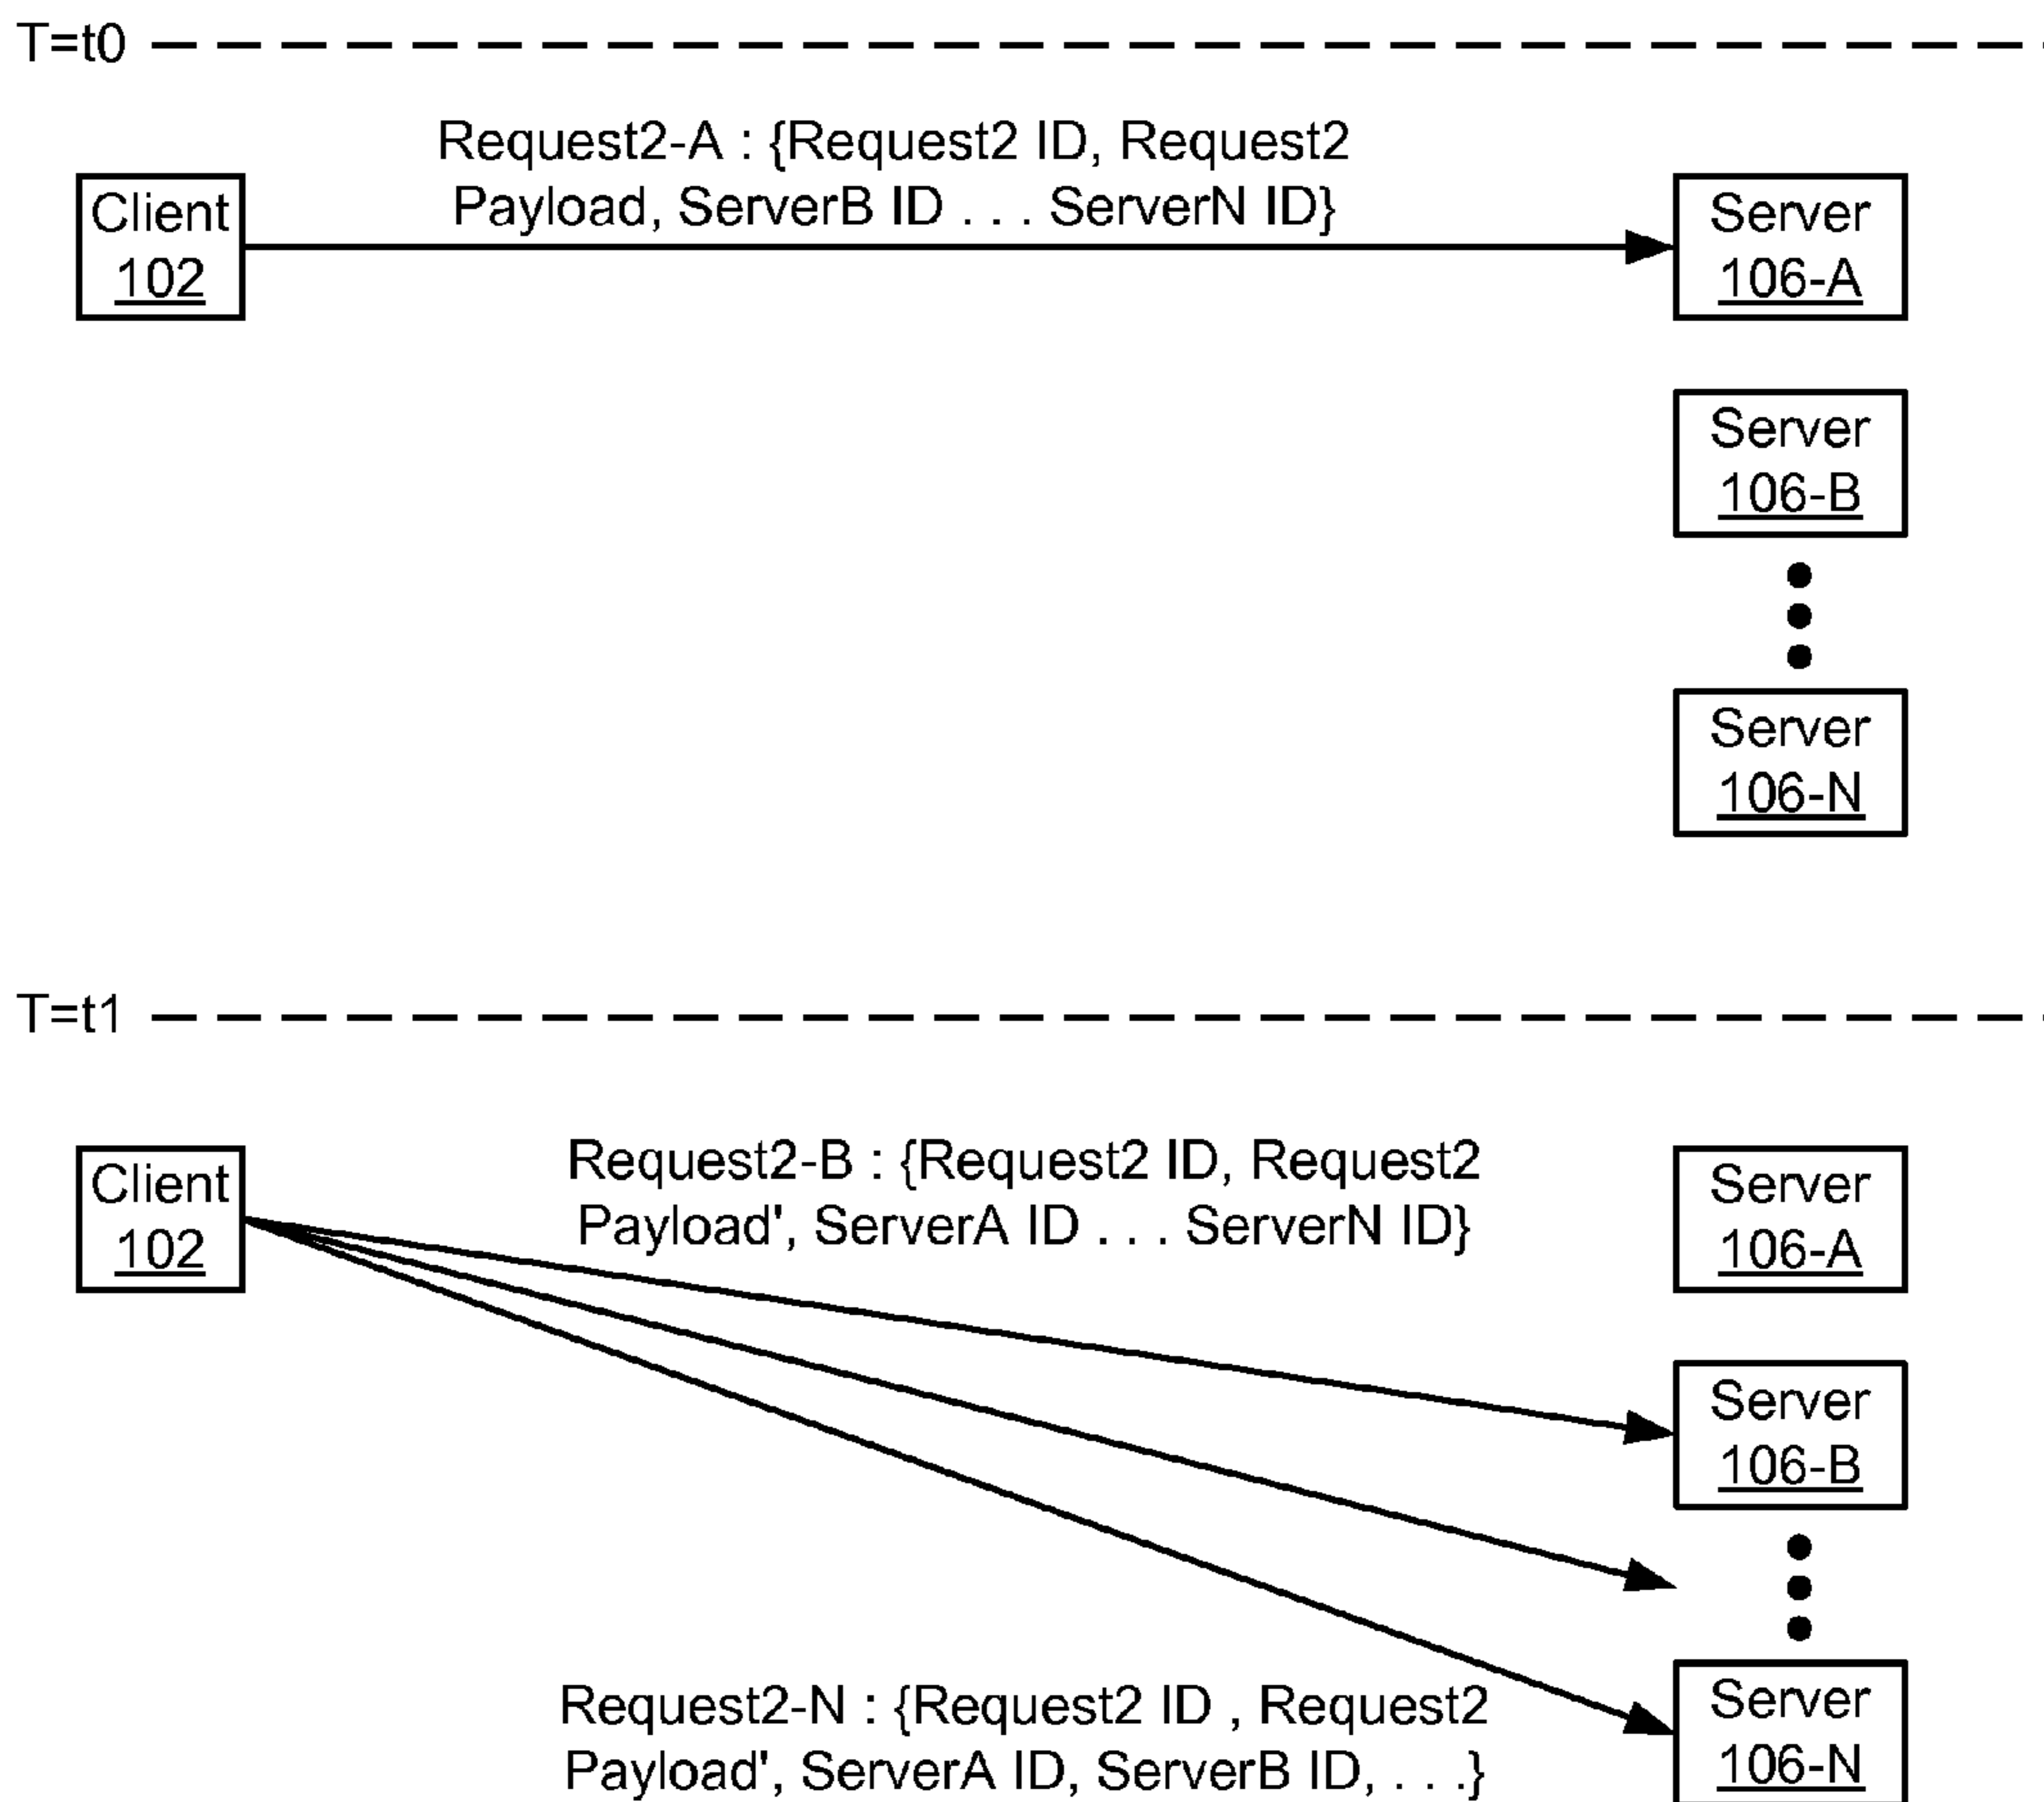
T=t0

Request2-A : {Request2 ID, Request2 Payload, ServerB ID . . . ServerN ID}

Client 102

Server 106-A

Server 106-B

Server 106-N

T=t1

Client 102

Request2-B : {Request2 ID, Request2 Payload', ServerA ID . . . ServerN ID}

Server 106-A

Server 106-B

Request2-N : {Request2 ID , Request2 Payload', ServerA ID, ServerB ID, . . .}

Server 106-N